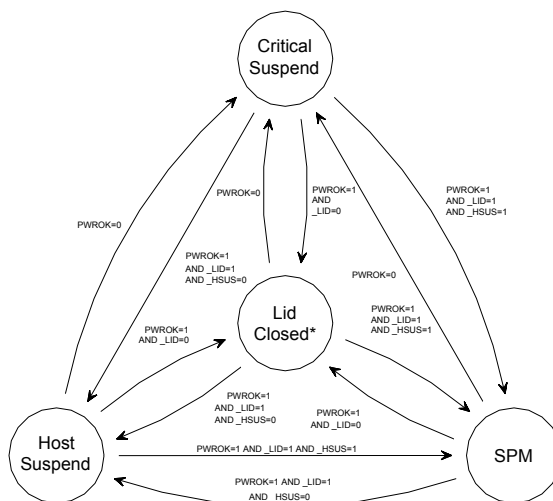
Critical Suspend

PWROK=0

PWROK=0

PWROK=1 AND _LID=0

PWROK=1 AND _LID=1 AND _HSUS=1

PWROK=1 AND _LID=1 AND _HSUS=0

PWROK=0

PWROK=1 AND _LID=1 AND _HSUS=1

PWROK=1 AND _LID=0

Lid Closed*

PWROK=1 AND _LID=1 AND _HSUS=0

PWROK=1 AND _LID=0

Host Suspend

PWROK=1 AND _LID=1 AND _HSUS=1

SPM

PWROK=1 AND _LID=1 AND _HSUS=0